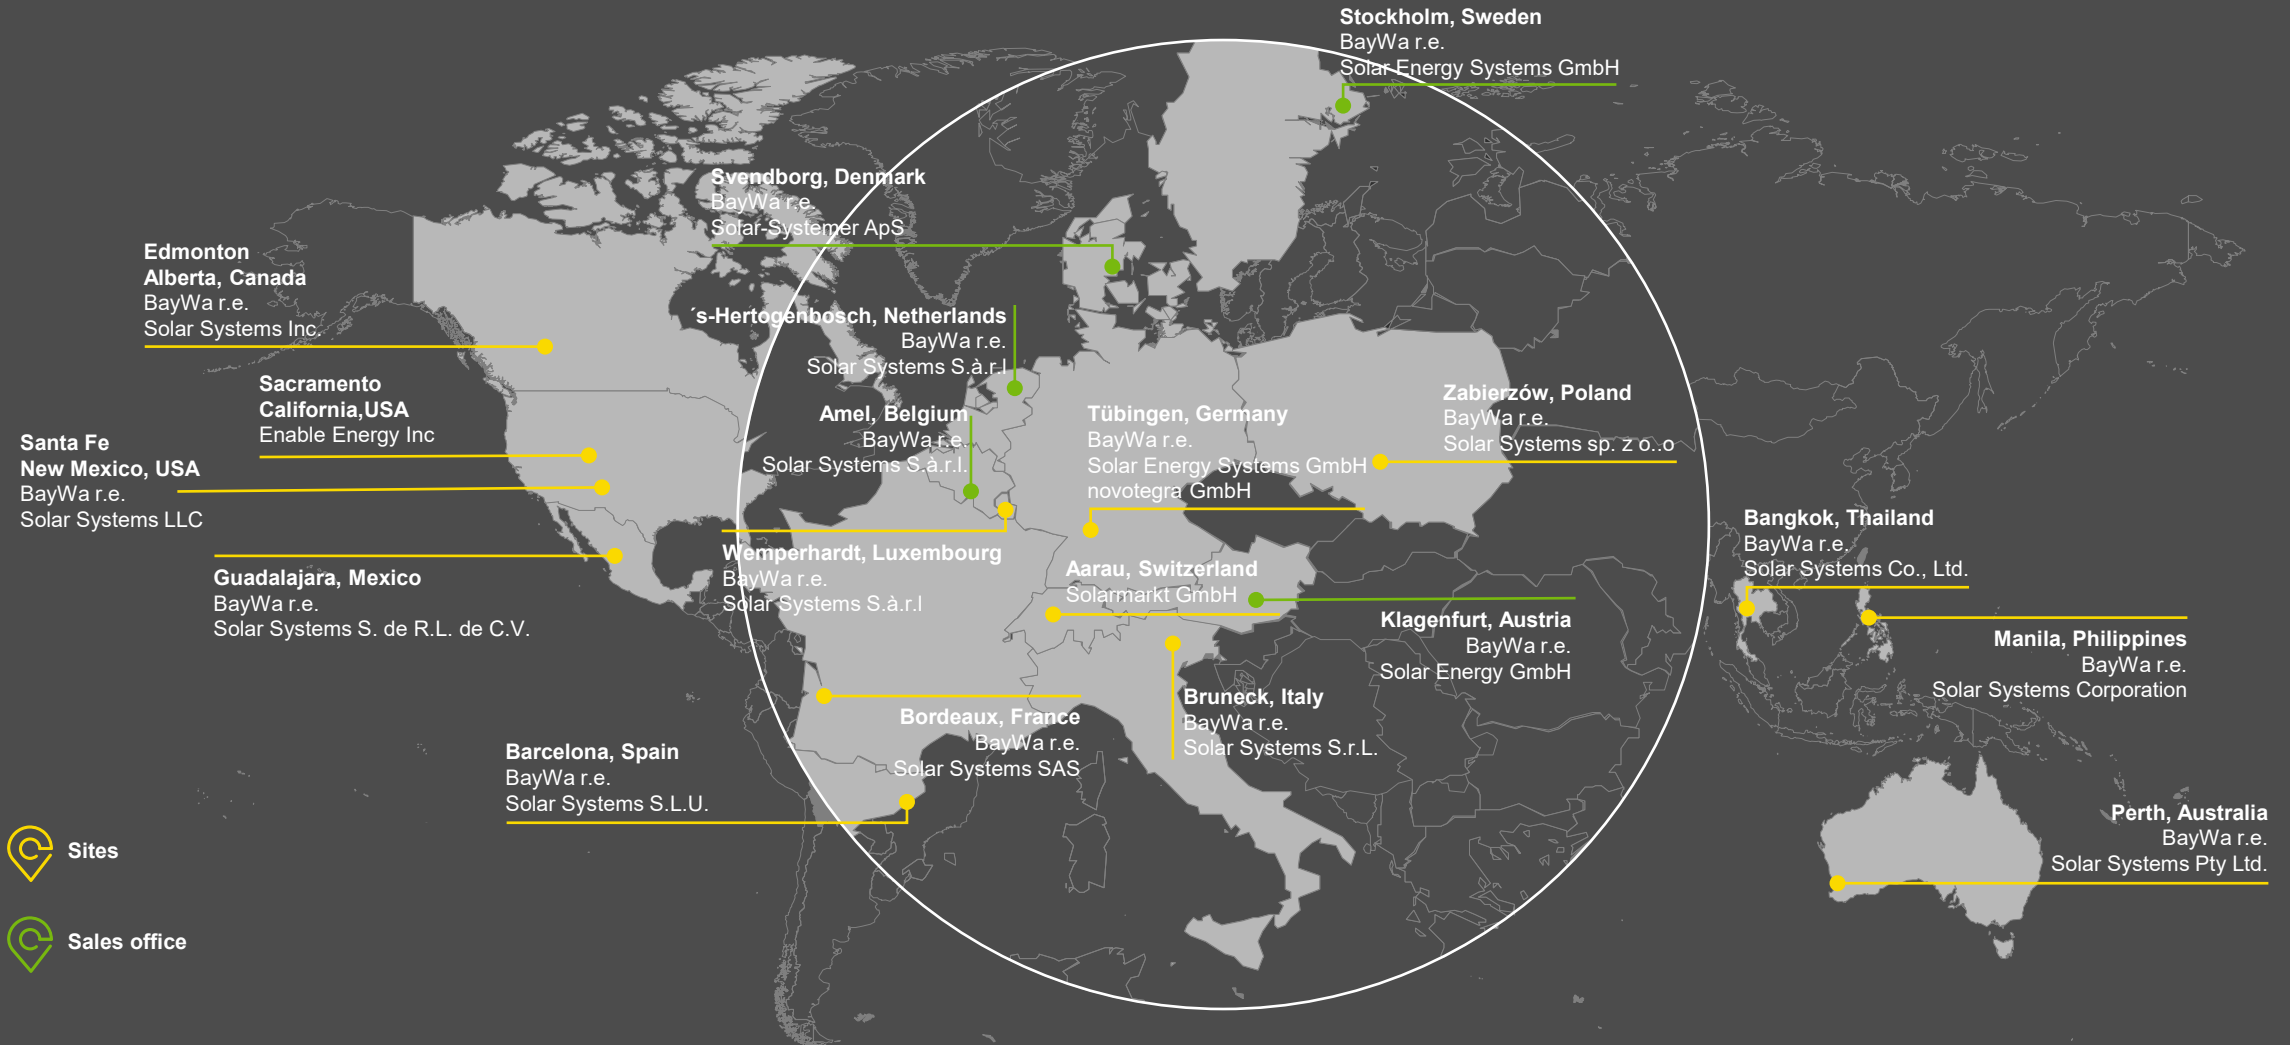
Stockholm, Sweden
BayWa r.e.
Solar Energy Systems GmbH

Svendborg, Denmark
BayWa r.e.
Solar-Systemer ApS

Edmonton
Alberta, Canada
BayWa r.e.
Solar Systems Inc.

´s-Hertogenbosch, Netherlands
BayWa r.e.
Solar Systems S.à.r.l

Sacramento
California,USA
Enable Energy Inc

Zabierzów, Poland
BayWa r.e.
Solar Systems sp. z o..o

Amel, Belgium
BayWa r.e.
Solar Systems S.à.r.l.

Tübingen, Germany
BayWa r.e.
Solar Energy Systems GmbH
novotegra GmbH

Santa Fe
New Mexico, USA
BayWa r.e.
Solar Systems LLC

Bangkok, Thailand
BayWa r.e.
Solar Systems Co., Ltd.

Wemperhardt, Luxembourg
BayWa r.e.
Solar Systems S.à.r.l

Aarau, Switzerland
Solarmarkt GmbH

Guadalajara, Mexico
BayWa r.e.
Solar Systems S. de R.L. de C.V.

Klagenfurt, Austria
BayWa r.e.
Solar Energy GmbH

Manila, Philippines
BayWa r.e.
Solar Systems Corporation

Bruneck, Italy
BayWa r.e.
Solar Systems S.r.L.

Bordeaux, France
BayWa r.e.
Solar Systems SAS

Barcelona, Spain
BayWa r.e.
Solar Systems S.L.U.

Perth, Australia
BayWa r.e.
Solar Systems Pty Ltd.

Sites

Sales office